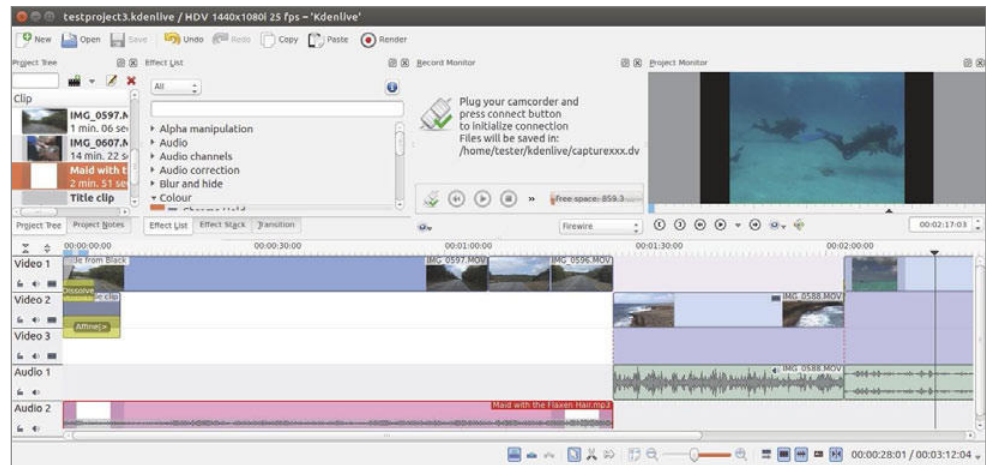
testproject3.kdenlive / HDV 1440x1080i 25 fps – 'Kdenlive'

New Open Save Undo Redo Copy Paste Render

Project Tree

Effect List

Record Monitor

Project Monitor

Clip

IMG_0597.M
1 min. 06 se

IMG_0607.M
14 min. 22 s

Maid with t
2 min. 51 se

Title clip

All

▸ Alpha manipulation
▸ Audio
▸ Audio channels
▸ Audio correction
▸ Blur and hide
▾ Colour

Plug your camcorder and press connect button to initialize connection
Files will be saved in:
/home/tester/kdenlive/capturexxx.dv

Free space: 859.3

Project Tree Project Notes

Effect List Effect Stack Transition

Firewire

00:02:17:03

00:00:00:00 00:00:30:00 00:01:00:00 00:01:30:00 00:02:00:00

Video 1

de from Black

IMG_0597.MOV

IMG_0596.MOV

Video 2

Dissolve

le clip

Affine

IMG_0588.MOV

Video 3

Audio 1

IMG_0588.MOV

Audio 2

Maid with the Flaxen Hair.mp3

00:00:28:01 / 00:03:12:04